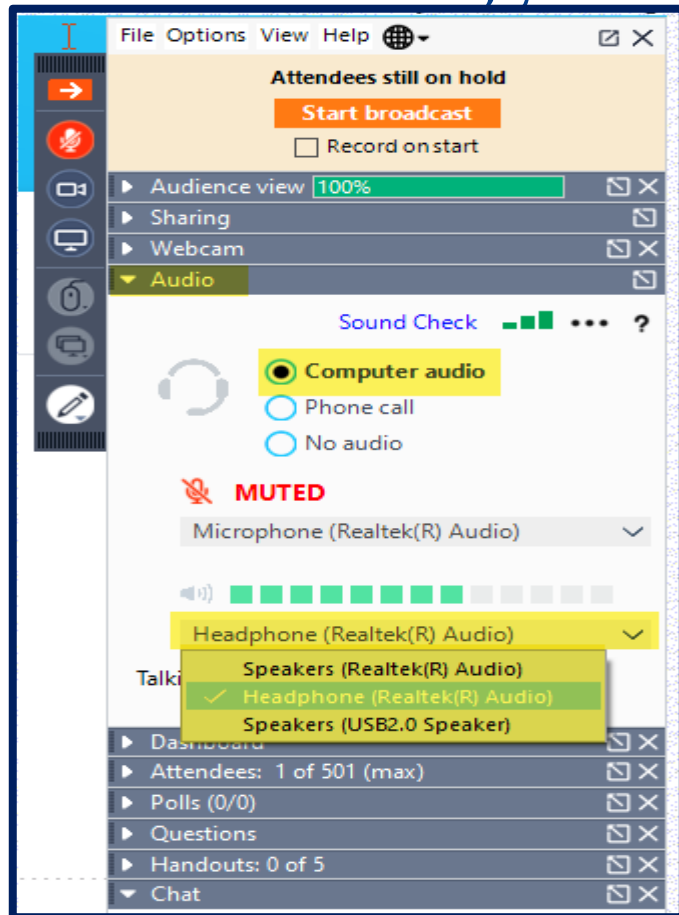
File Options View Help

Attendees still on hold

Start broadcast

Record on start

Audience view 100%

Sharing

Webcam

Audio

Sound Check ••• ?

Computer audio

Phone call

No audio

MUTED

Microphone (Realtek(R) Audio)

Headphone (Realtek(R) Audio)

Talki

Speakers (Realtek(R) Audio)

✓ Headphone (Realtek(R) Audio)

Speakers (USB2.0 Speaker)

Dashboard

Attendees: 1 of 501 (max)

Polls (0/0)

Questions

Handouts: 0 of 5

Chat